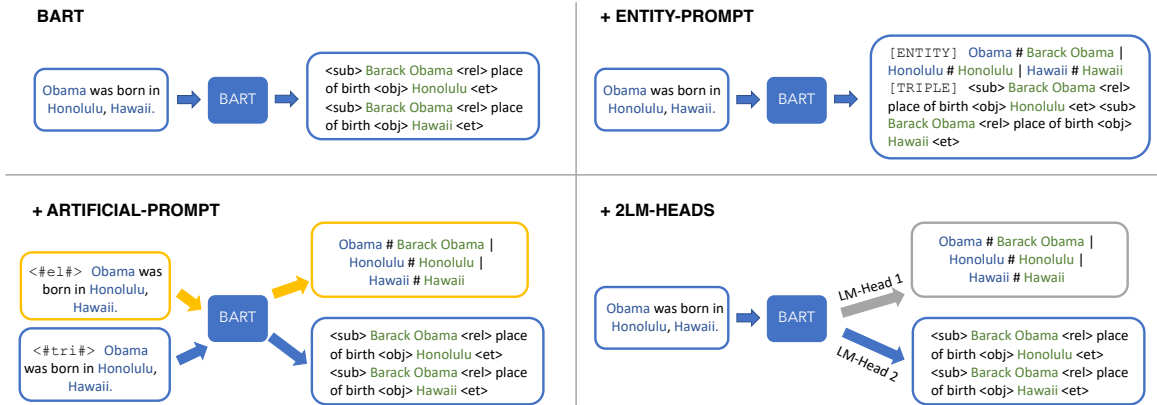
**BART**

Obama was born in Honolulu, Hawaii.

BART

<sub> Barack Obama <rel> place of birth <obj> Honolulu <et> <sub> Barack Obama <rel> place of birth <obj> Hawaii <et>

**+ ENTITY-PROMPT**

Obama was born in Honolulu, Hawaii.

BART

[ENTITY] Obama # Barack Obama | Honolulu # Honolulu | Hawaii # Hawaii [TRIPLE] <sub> Barack Obama <rel> place of birth <obj> Honolulu <et> <sub> Barack Obama <rel> place of birth <obj> Hawaii <et>

**+ ARTIFICIAL-PROMPT**

<#el#> Obama was born in Honolulu, Hawaii.

<#tri#> Obama was born in Honolulu, Hawaii.

BART

Obama # Barack Obama | Honolulu # Honolulu | Hawaii # Hawaii

<sub> Barack Obama <rel> place of birth <obj> Honolulu <et> <sub> Barack Obama <rel> place of birth <obj> Hawaii <et>

**+ 2LM-HEADS**

Obama was born in Honolulu, Hawaii.

BART

LM-Head 1

LM-Head 2

Obama # Barack Obama | Honolulu # Honolulu | Hawaii # Hawaii

<sub> Barack Obama <rel> place of birth <obj> Honolulu <et> <sub> Barack Obama <rel> place of birth <obj> Hawaii <et>